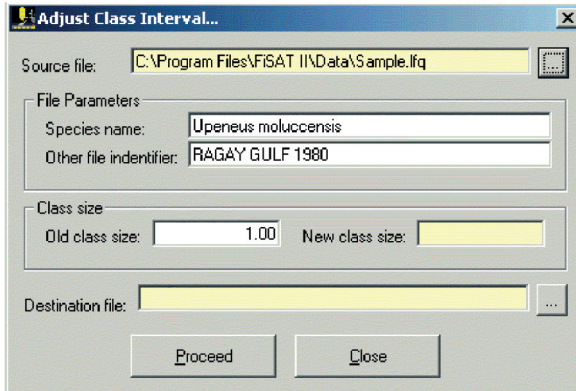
Adjust Class Interval...

Source file: C:\Program Files\FiSAT II\Data\Sample.lfq

File Parameters
Species name: Upeneus moluccensis
Other file indentifier: RAGAY GULF 1980

Class size
Old class size: 1.00 New class size:

Destination file: ...

Proceed Close